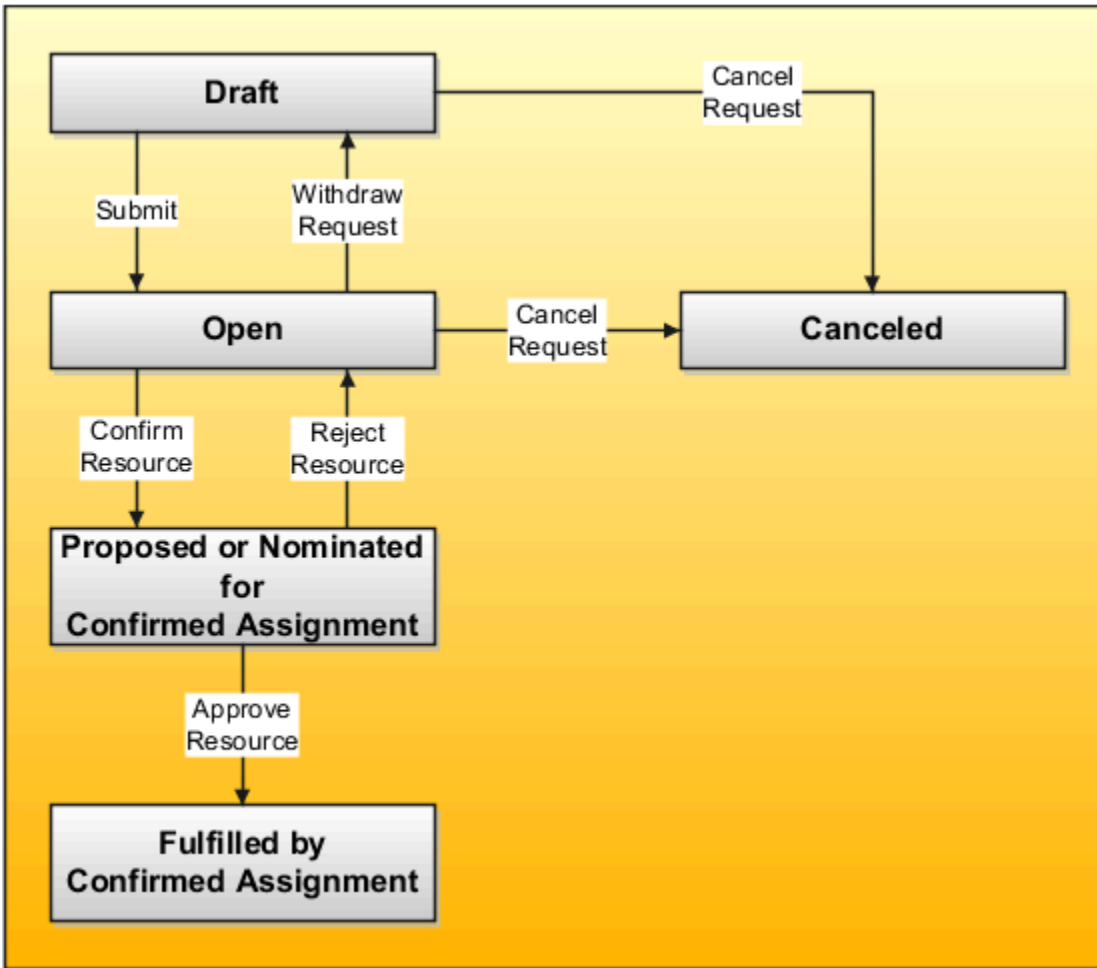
Draft

Cancel Request

Submit

Withdraw Request

Open

Cancel Request

Canceled

Confirm Resource

Reject Resource

Proposed or Nominated for Confirmed Assignment

Approve Resource

Fulfilled by Confirmed Assignment